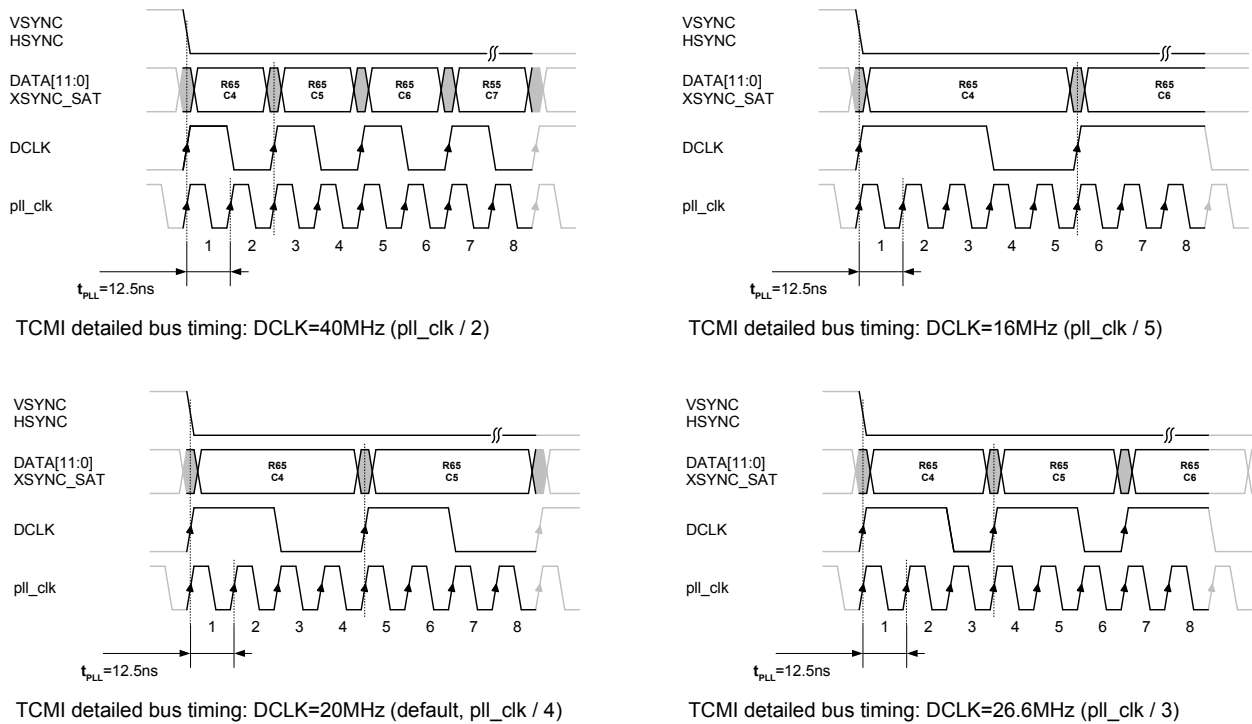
VSYNC
HSYNC
DATA[11:0]
XSYNC_SAT
R65 C4
R65 C5
R65 C6
R55 C7
DCLK
pll_clk
1 2 3 4 5 6 7 8
$t_{PLL}$=12.5ns

TCMI detailed bus timing: DCLK=40MHz (pll_clk / 2)

VSYNC
HSYNC
DATA[11:0]
XSYNC_SAT
R65 C4
R65 C6
DCLK
pll_clk
1 2 3 4 5 6 7 8
$t_{PLL}$=12.5ns

TCMI detailed bus timing: DCLK=16MHz (pll_clk / 5)

VSYNC
HSYNC
DATA[11:0]
XSYNC_SAT
R65 C4
R65 C5
DCLK
pll_clk
1 2 3 4 5 6 7 8
$t_{PLL}$=12.5ns

TCMI detailed bus timing: DCLK=20MHz (default, pll_clk / 4)

VSYNC
HSYNC
DATA[11:0]
XSYNC_SAT
R65 C4
R65 C5
R65 C6
DCLK
pll_clk
1 2 3 4 5 6 7 8
$t_{PLL}$=12.5ns

TCMI detailed bus timing: DCLK=26.6MHz (pll_clk / 3)